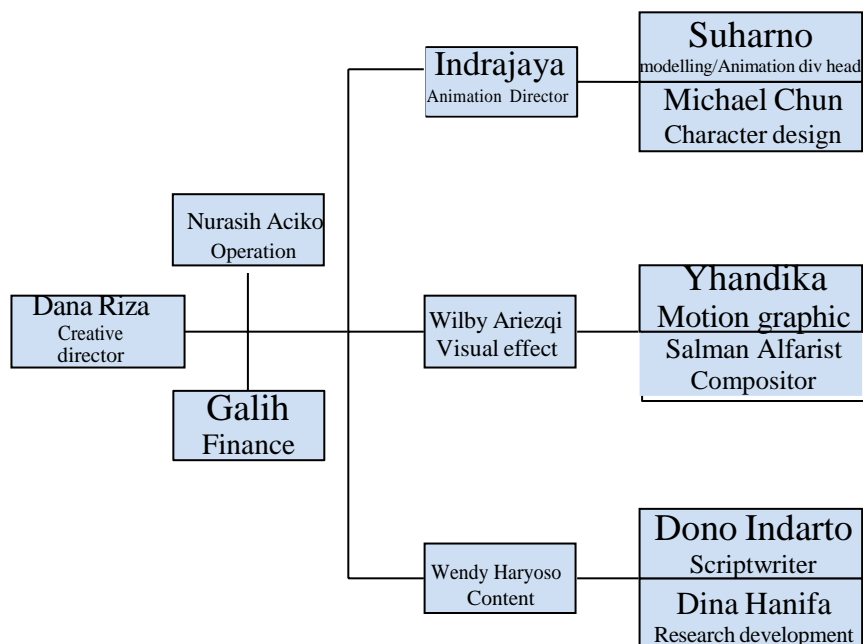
Dana Riza
Creative director

Nurasih Aciko
Operation

Galih
Finance

Indrajaya
Animation Director

Suharno
modelling/Animation div head

Michael Chun
Character design

Wilby Ariezqi
Visual effect

Yhandika
Motion graphic

Salman Alfarist
Compositor

Wendy Haryoso
Content

Dono Indarto
Scriptwriter

Dina Hanifa
Research development